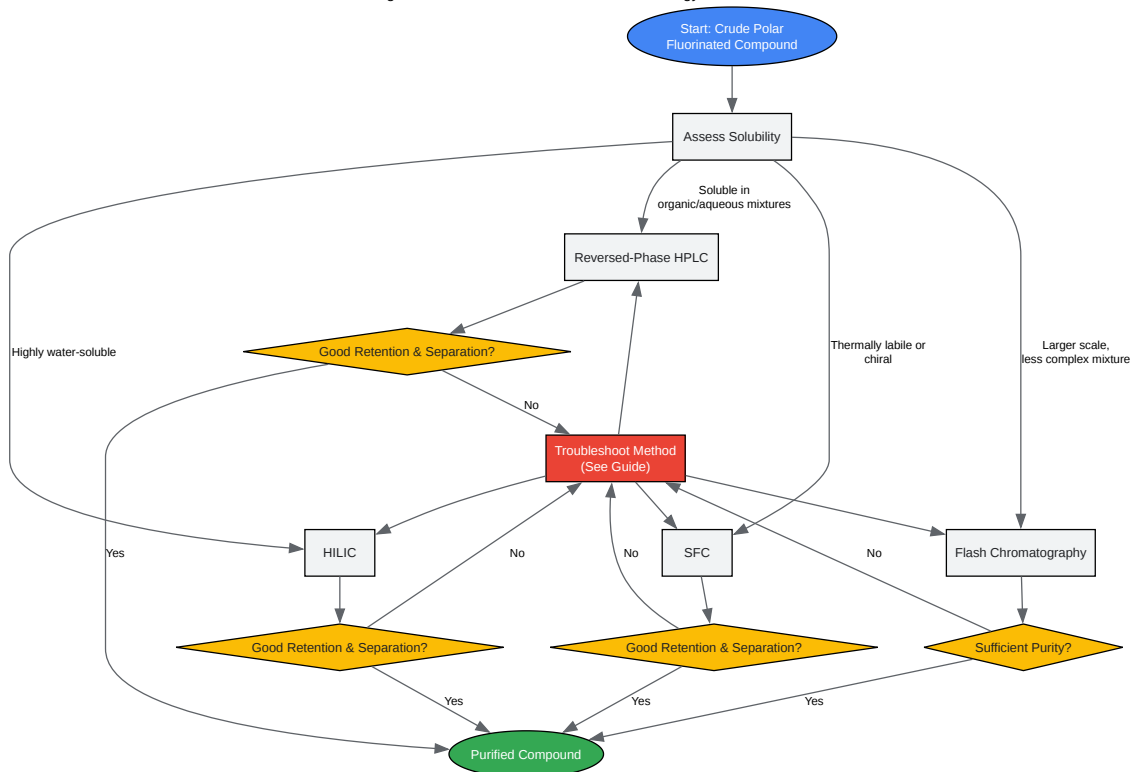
Start: Crude Polar Fluorinated Compound

Assess Solubility

Soluble in organic/aqueous mixtures

Reversed-Phase HPLC

Highly water-soluble

Good Retention & Separation?

Thermally labile or chiral

Larger scale, less complex mixture

No

Troubleshoot Method (See Guide)

Yes

HILIC

No

No

SFC

No

Flash Chromatography

Good Retention & Separation?

Good Retention & Separation?

Sufficient Purity?

Yes

Yes

Yes

Purified Compound